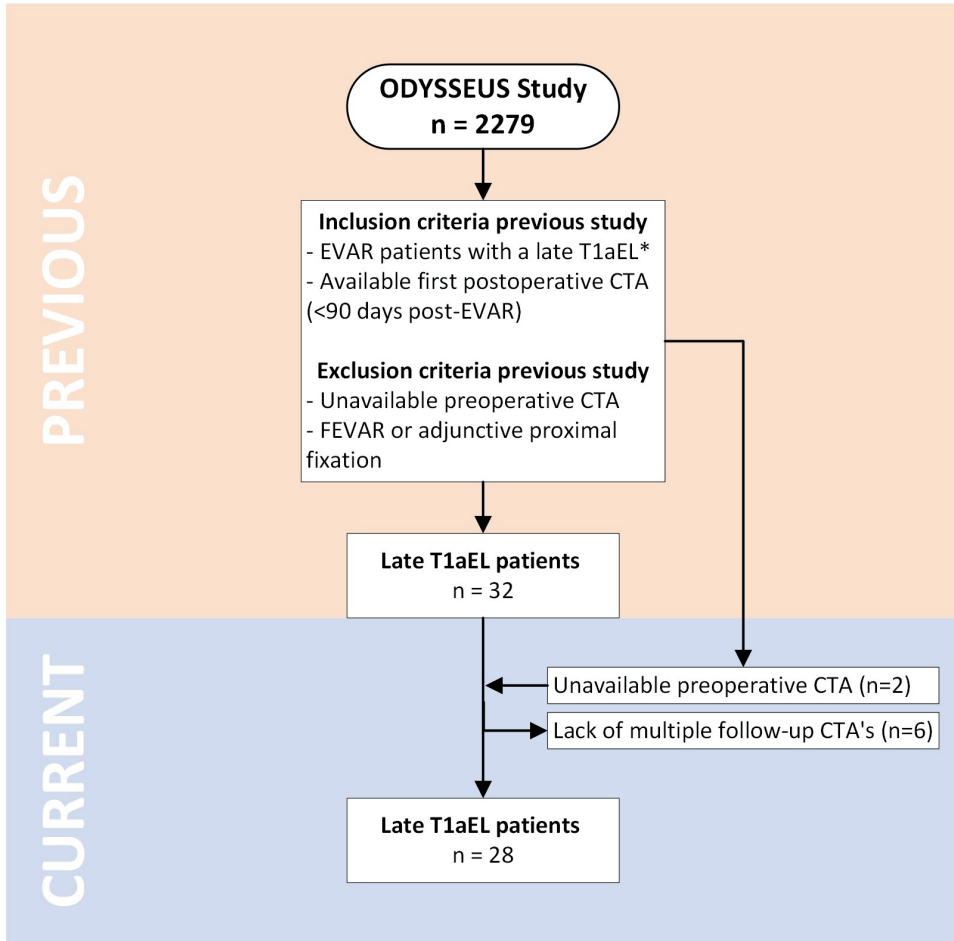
PREVIOUS

ODYSSEUS Study
n = 2279

Inclusion criteria previous study
- EVAR patients with a late T1aEL*
- Available first postoperative CTA (<90 days post-EVAR)

Exclusion criteria previous study
- Unavailable preoperative CTA
- FEVAR or adjunctive proximal fixation

Late T1aEL patients
n = 32

CURRENT

Unavailable preoperative CTA (n=2)

Lack of multiple follow-up CTA's (n=6)

Late T1aEL patients
n = 28